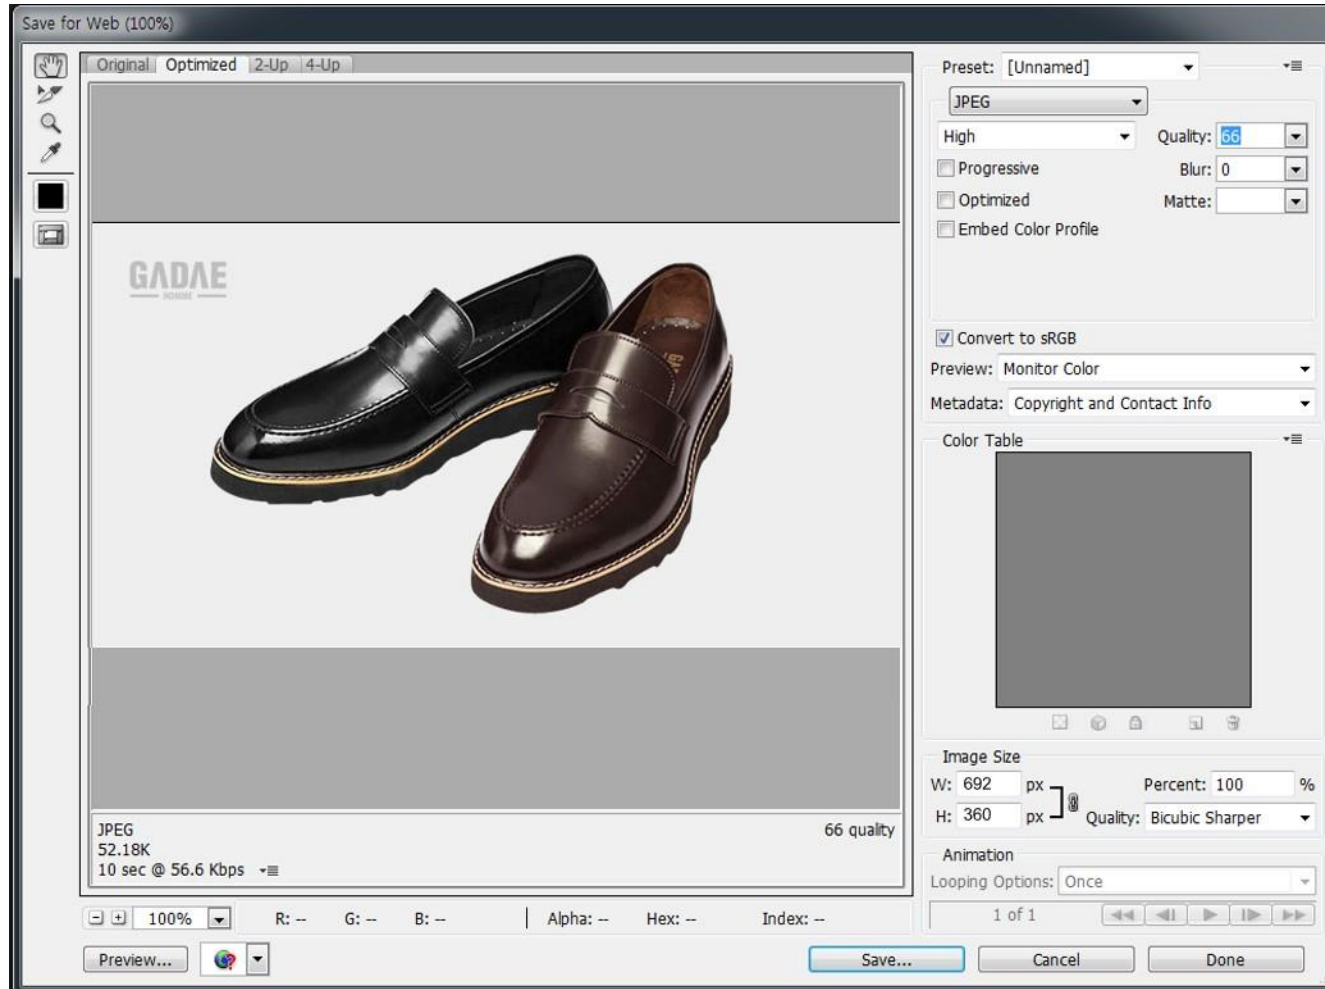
Save for Web (100%)

Original | Optimized | 2-Up | 4-Up

GADAE
HOMME

JPEG
52.18K
10 sec @ 56.6 Kbps

66 quality

100%

R: --   G: --   B: --   Alpha: --   Hex: --   Index: --

Preview...

Preset: [Unnamed]

JPEG

High

Quality: 66

Progressive

Blur: 0

Optimized

Matte:

Embed Color Profile

Convert to sRGB

Preview: Monitor Color

Metadata: Copyright and Contact Info

Color Table

Image Size

W: 692 px

H: 360 px

Percent: 100 %

Quality: Bicubic Sharper

Animation

Looping Options: Once

1 of 1

Save...

Cancel

Done